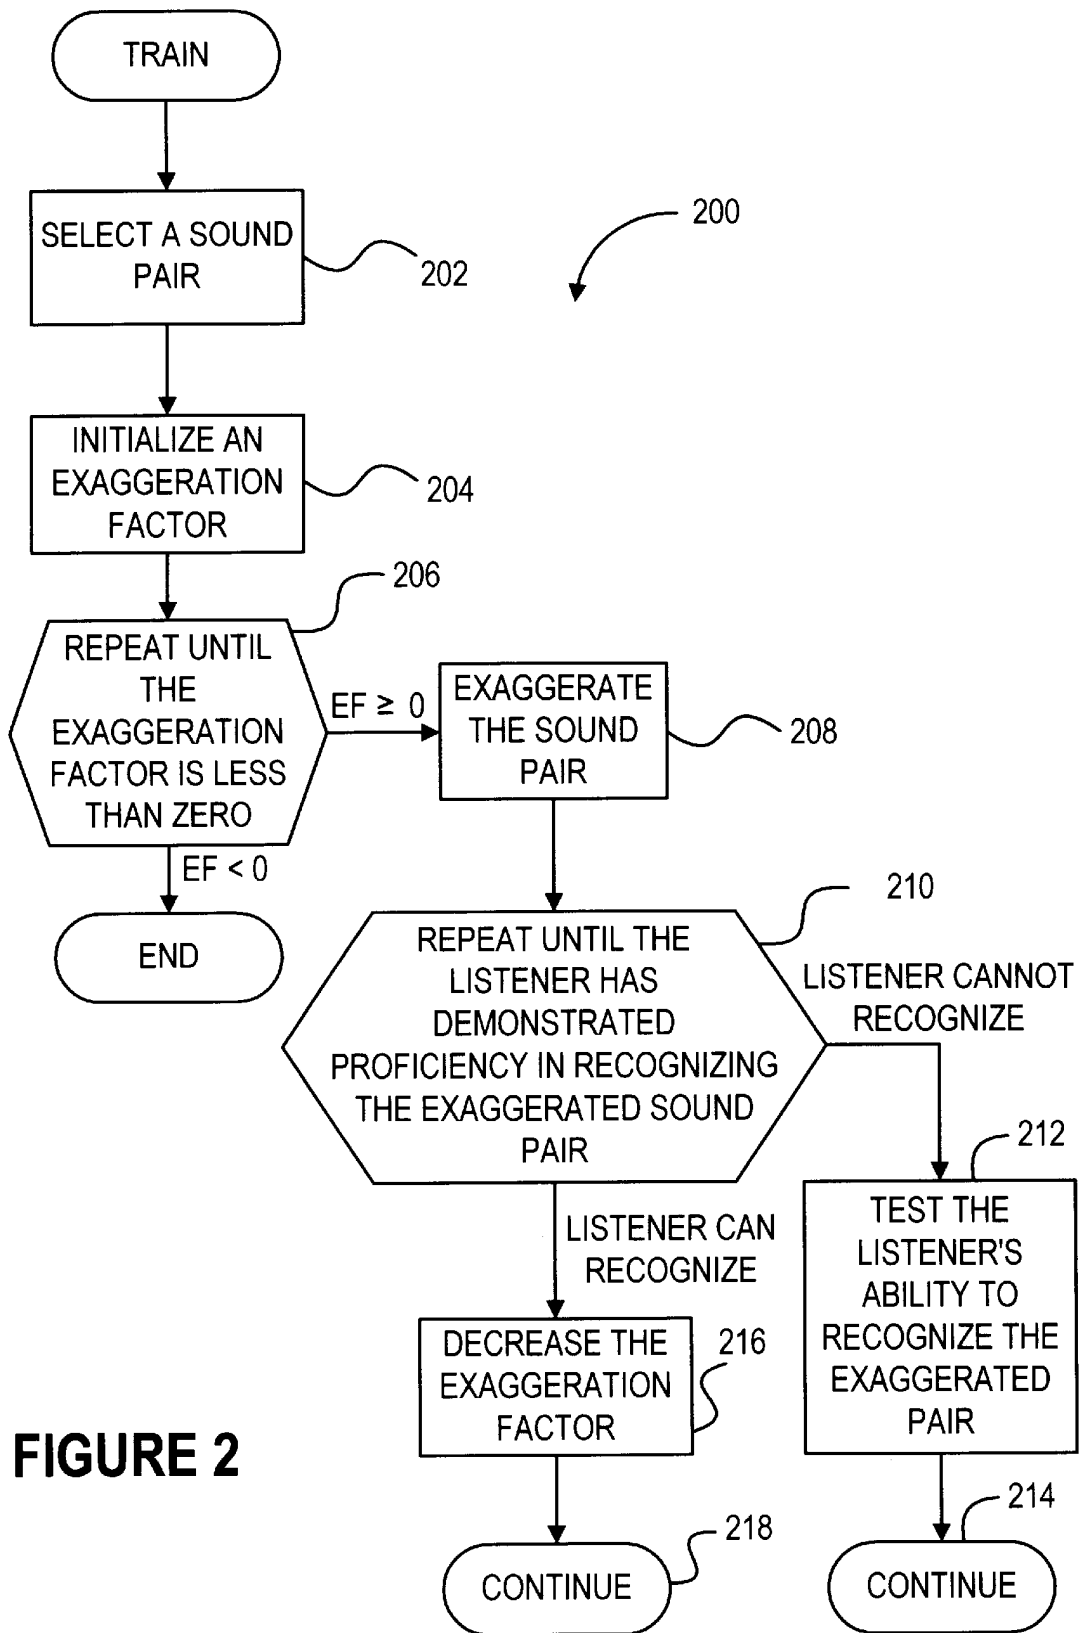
TRAIN

200

SELECT A SOUND PAIR

202

INITIALIZE AN EXAGGERATION FACTOR

204

206

REPEAT UNTIL THE EXAGGERATION FACTOR IS LESS THAN ZERO

EF ≥ 0

EXAGGERATE THE SOUND PAIR

208

EF < 0

END

210

REPEAT UNTIL THE LISTENER HAS DEMONSTRATED PROFICIENCY IN RECOGNIZING THE EXAGGERATED SOUND PAIR

LISTENER CANNOT RECOGNIZE

212

LISTENER CAN RECOGNIZE

TEST THE LISTENER'S ABILITY TO RECOGNIZE THE EXAGGERATED PAIR

DECREASE THE EXAGGERATION FACTOR

216

FIGURE 2

214

218

CONTINUE

CONTINUE